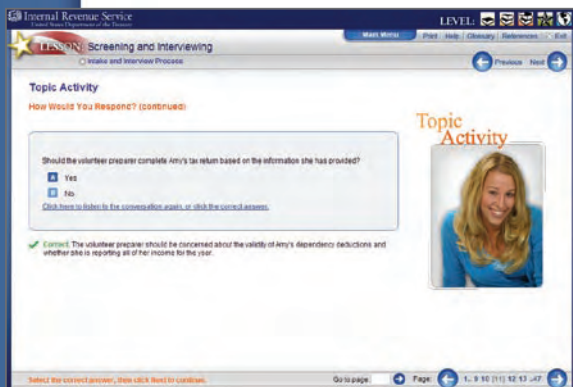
Internal Revenue Service
United States Department of the Treasury

LEVEL:

LESSON: Screening and Interviewing
Intake and Interview Process

Main Menu | Print | Help | Glossary | References | Exit

Previous | Next

Topic Activity

How Would You Respond? (continued)

Topic Activity

Should the volunteer preparer complete Amy's tax return based on the information she has provided?

A Yes

B No

Click here to listen to the conversation again, or click the correct answer.

Correct. The volunteer preparer should be concerned about the validity of Amy's dependency deductions and whether she is reporting all of her income for the year.

Select the correct answer, then click Next to continue.

Go to page: | Page: 1.. 9 10 [11] 12 13 ..47